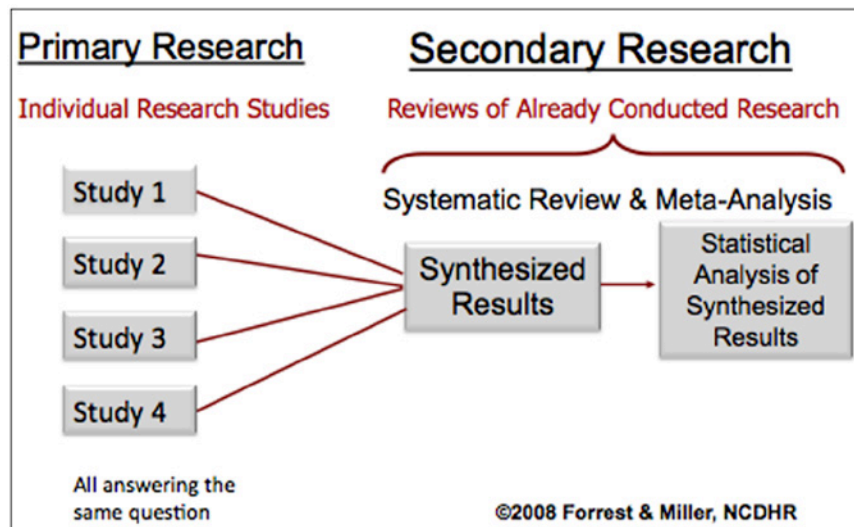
Primary Research

Individual Research Studies

Secondary Research

Reviews of Already Conducted Research

Systematic Review & Meta-Analysis

Study 1

Study 2

Study 3

Study 4

Synthesized Results

Statistical Analysis of Synthesized Results

All answering the same question

©2008 Forrest & Miller, NCDHR